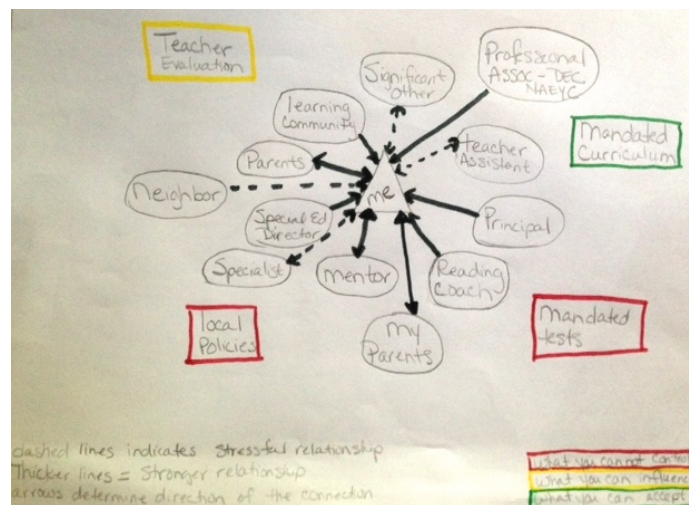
Teacher Evaluation

Professional Assoc - DEC NAEYC

Significant other

Learning Community

Mandated Curriculum

Teacher Assistant

Parents

Neighbor

me

Special Ed Director

Principal

Specialist

Mentor

Reading Coach

Local Policies

My Parents

Mandated tests

dashed lines indicates stressful relationship
Thicker lines = Stronger relationship
arrows determine direction of the connection

What you can not contro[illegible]
What you can influenc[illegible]
What you can accept